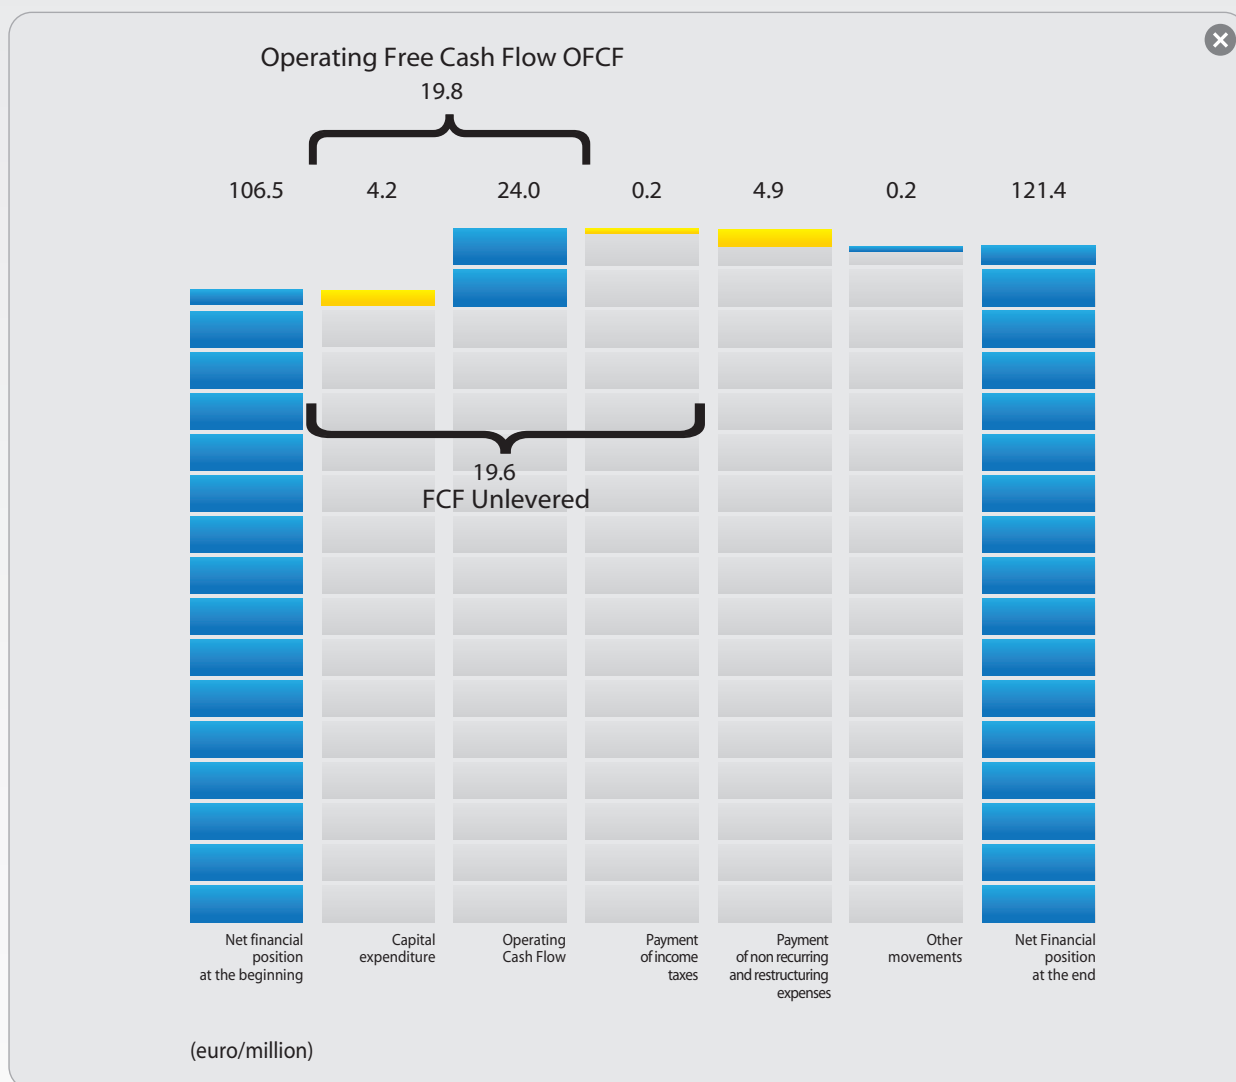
Operating Free Cash Flow OFCF
19.8

106.5
4.2
24.0
0.2
4.9
0.2
121.4

19.6
FCF Unlevered

Net financial position at the beginning

Capital expenditure

Operating Cash Flow

Payment of income taxes

Payment of non recurring and restructuring expenses

Other movements

Net Financial position at the end

(euro/million)